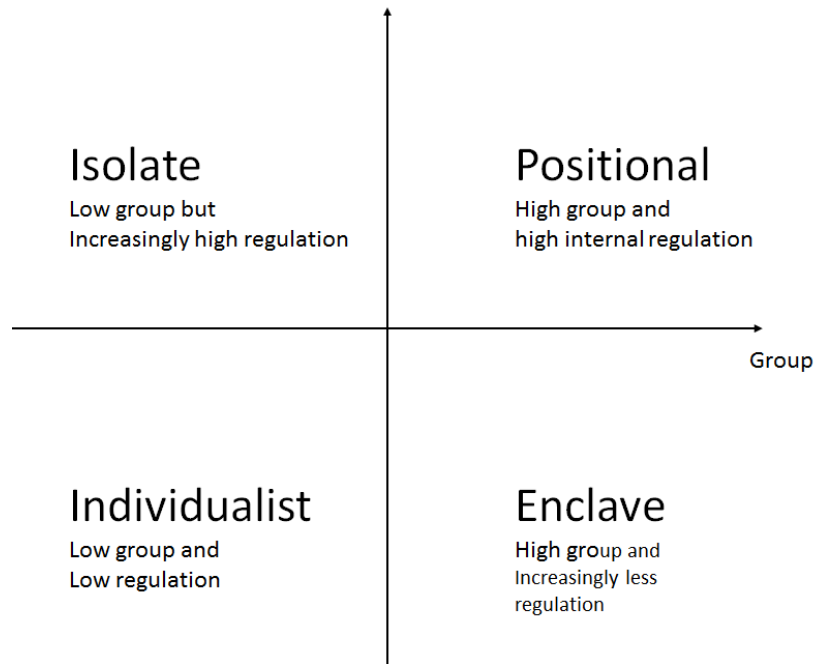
Isolate
Low group but
Increasingly high regulation

Positional
High group and
high internal regulation

Group

Individualist
Low group and
Low regulation

Enclave
High group and
Increasingly less
regulation